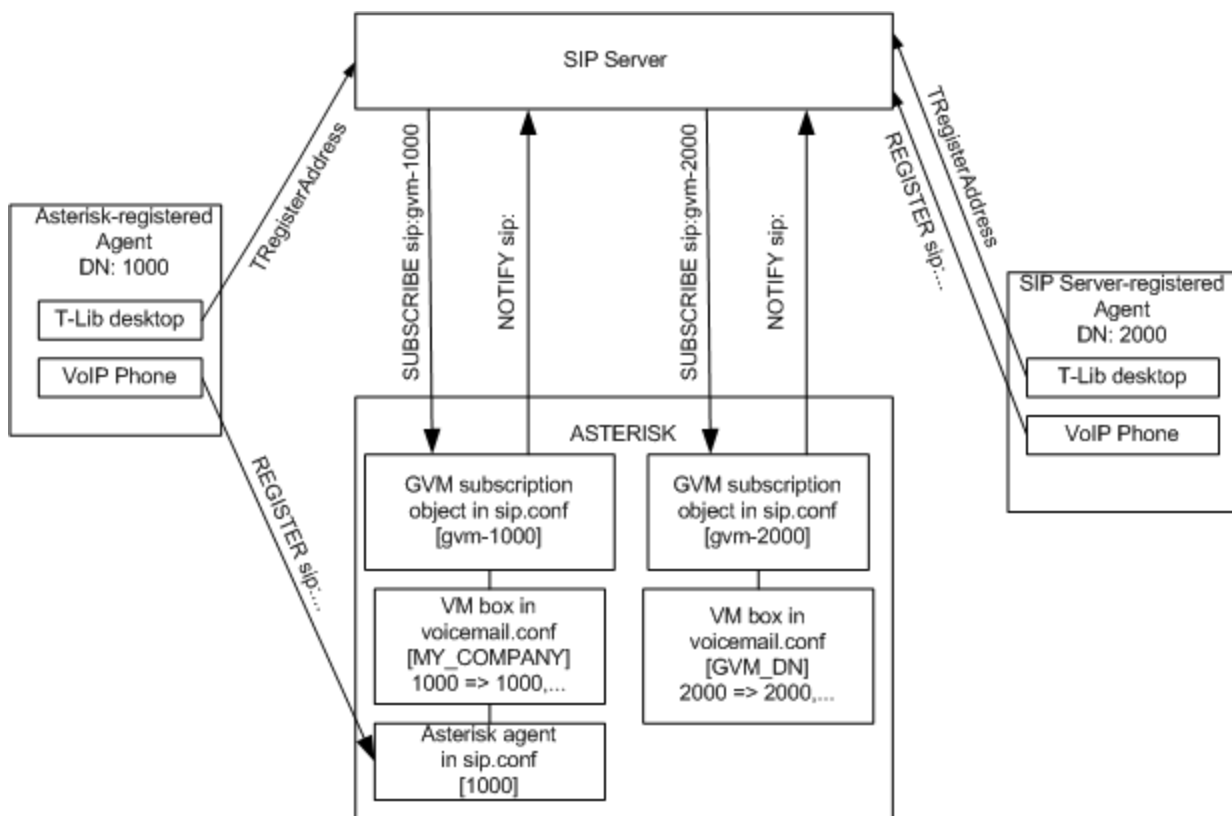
SIP Server

Asterisk-registered Agent DN: 1000

T-Lib desktop

VoIP Phone

TRegisterAddress

REGISTER sip:...

SUBSCRIBE sip:gvm-1000

NOTIFY sip:

SUBSCRIBE sip:gvm-2000

NOTIFY sip:

REGISTER sip:...

TRegisterAddress

SIP Server-registered Agent DN: 2000

T-Lib desktop

VoIP Phone

ASTERISK

GVM subscription object in sip.conf [gvm-1000]

VM box in voicemail.conf [MY_COMPANY] 1000 => 1000,...

Asterisk agent in sip.conf [1000]

GVM subscription object in sip.conf [gvm-2000]

VM box in voicemail.conf [GVM_DN] 2000 => 2000,...